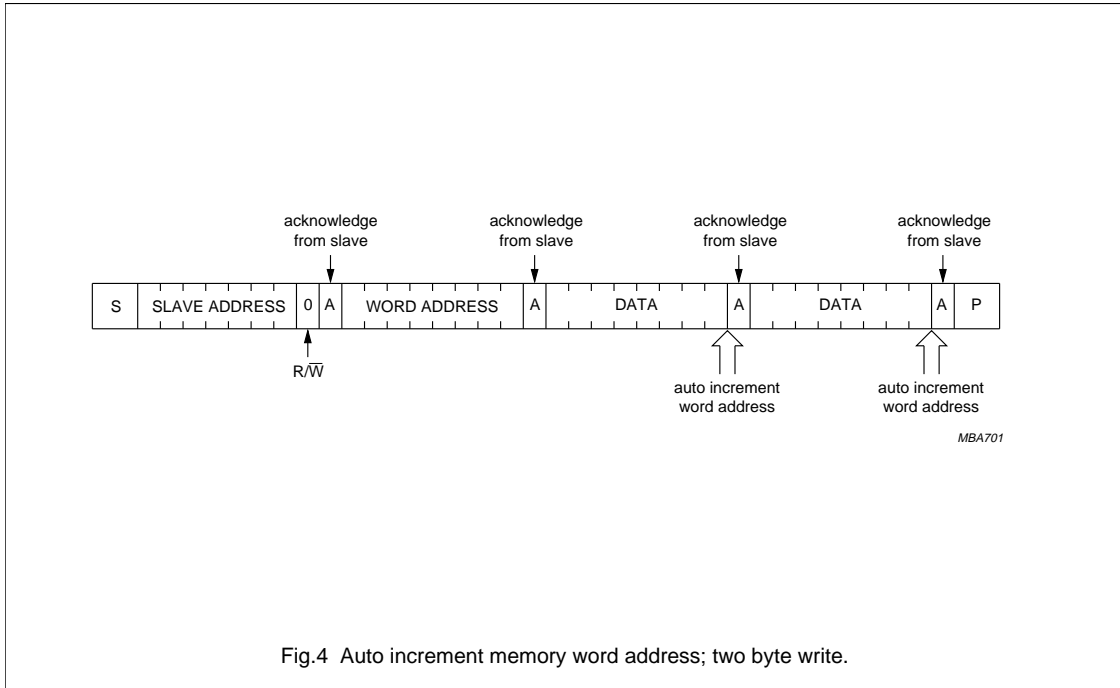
acknowledge from slave

acknowledge from slave

acknowledge from slave

acknowledge from slave

| S | SLAVE ADDRESS | 0 | A | WORD ADDRESS | A | DATA | A | DATA | A | P |
|---|---|---|---|---|---|---|---|---|---|---|

$R/\overline{W}$

auto increment word address

auto increment word address

MBA701

Fig.4 Auto increment memory word address; two byte write.